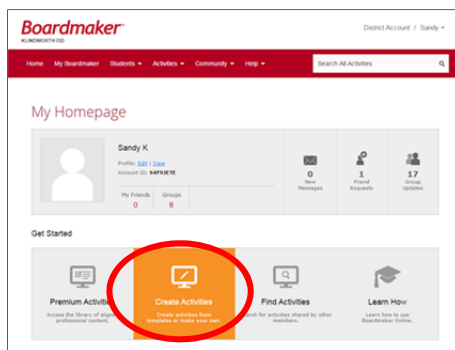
Boardmaker
KLINDWORTH ISD

District Account / Sandy ▾

Home My Boardmaker Students ▾ Activities ▾ Community ▾ Help ▾

Search All Activities

My Homepage

Sandy K
Profile: Edit | View
Account ID: S4FRJETE

My Friends
0

Groups
8

0
New Messages

1
Friend Requests

17
Group Updates

Get Started

Premium Activiti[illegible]
Access the library of align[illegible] professional content.

Create Activities
Create activities from templates or make your own.

Find Activities
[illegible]rch for activities shared by other members.

Learn How
Learn how to use Boardmaker Online.